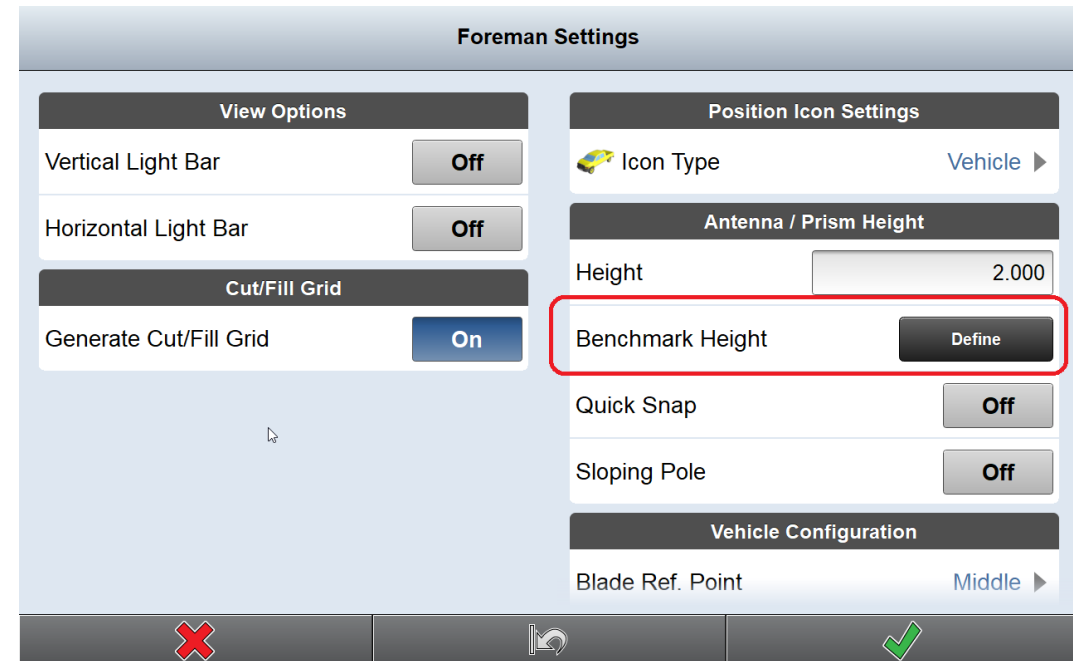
Foreman Settings

View Options

Vertical Light Bar
Off

Horizontal Light Bar
Off

Cut/Fill Grid

Generate Cut/Fill Grid
On

Position Icon Settings

Icon Type
Vehicle

Antenna / Prism Height

Height
2.000

Benchmark Height
Define

Quick Snap
Off

Sloping Pole
Off

Vehicle Configuration

Blade Ref. Point
Middle